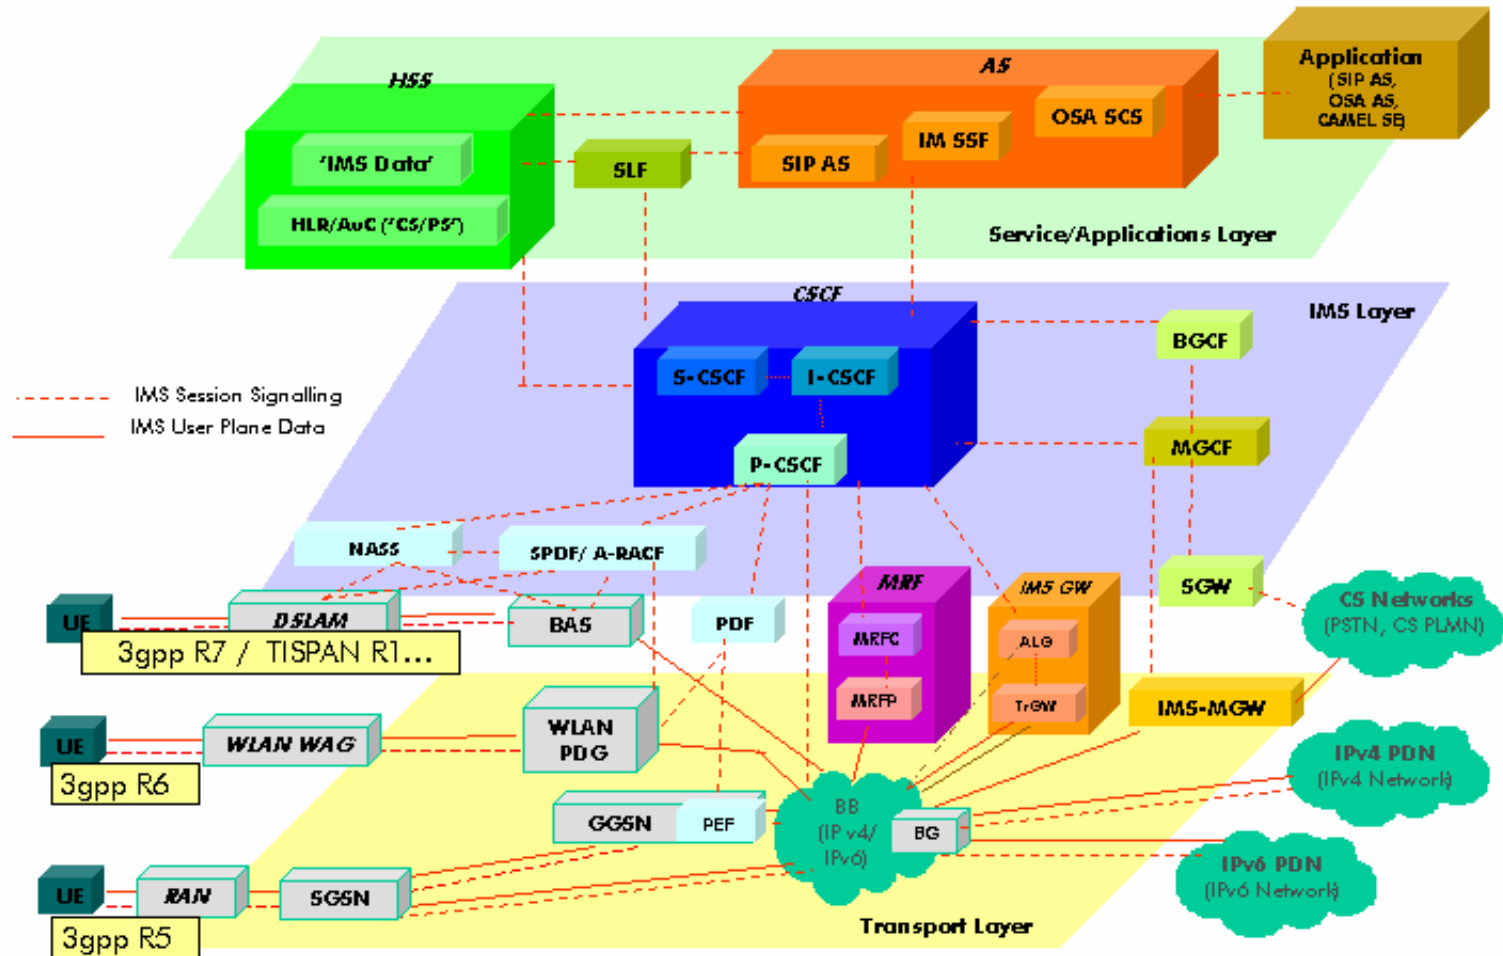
HSS
'IMS Data'
HLR/AuC ('CS/PS')
SLF
AS
SIP AS
IM SSF
OSA SCS
Application
(SIP AS,
OSA AS,
CAMEL SE)
Service/Applications Layer
CSCF
IMS Layer
S-CSCF
I-CSCF
P-CSCF
BGCF
MGCF
IMS Session Signalling
IMS User Plane Data
NASS
SPDF/ A-RACF
UE
DSLAM
BAS
PDF
MRF
MRFC
MRFP
IMS GW
ALG
TrGW
SGW
CS Networks
(PSTN, CS PLMN)
3gpp R7 / TISPAN R1...
IMS-MGW
UE
WLAN WAG
WLAN PDG
3gpp R6
IPv4 PDN
(IPv4 Network)
GGSN
PEF
BB
(IP v4/
IPv6)
BG
IPv6 PDN
(IPv6 Network)
UE
RAN
SGSN
3gpp R5
Transport Layer